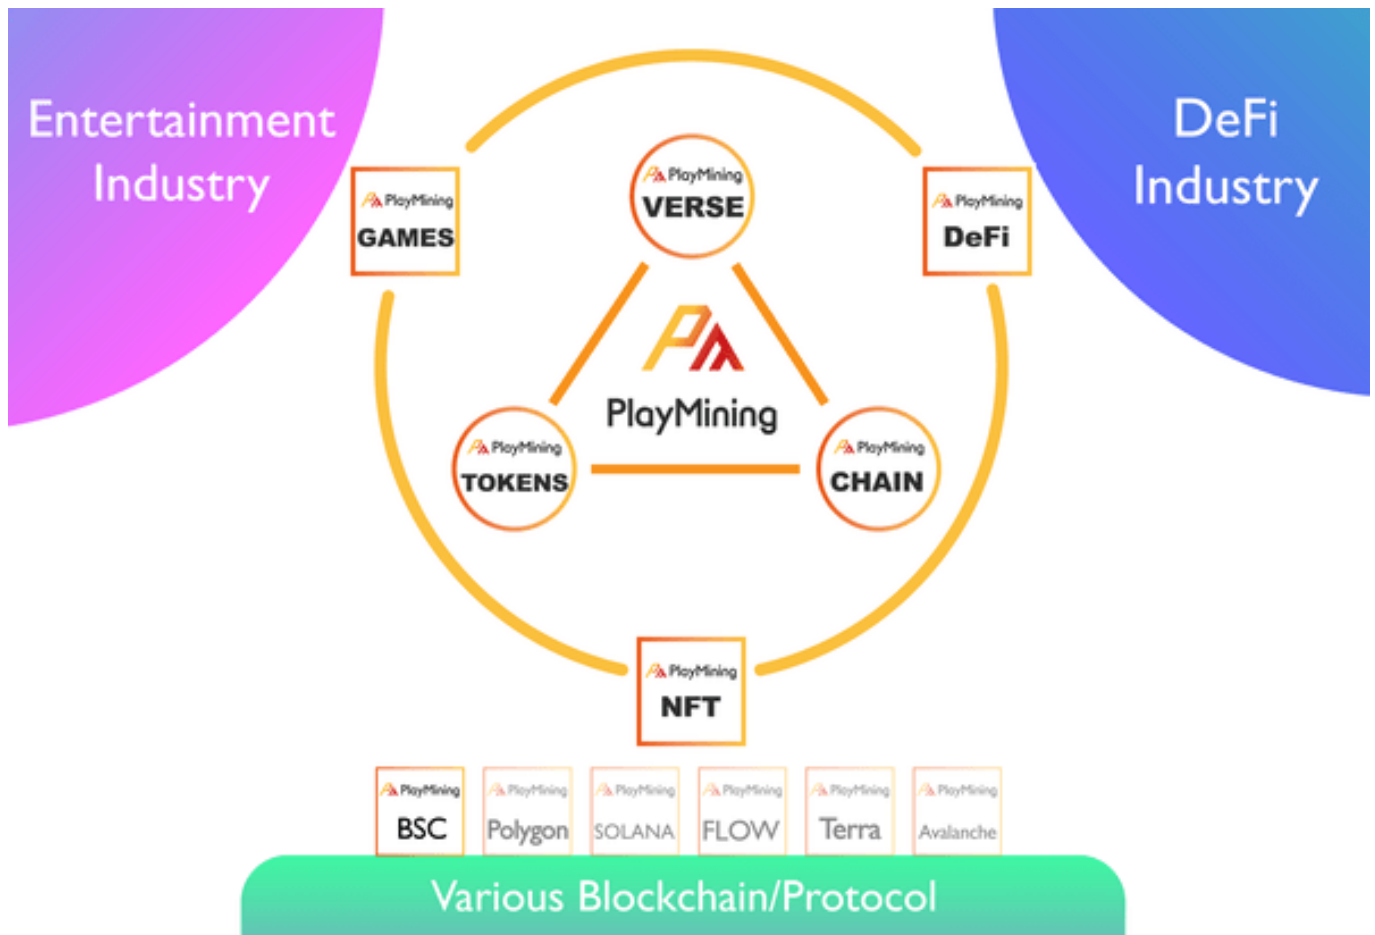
Entertainment Industry

DeFi Industry

PlayMining GAMES

PlayMining VERSE

PlayMining DeFi

PlayMining

PlayMining TOKENS

PlayMining CHAIN

PlayMining NFT

PlayMining BSC

PlayMining Polygon

PlayMining SOLANA

PlayMining FLOW

PlayMining Terra

PlayMining Avalanche

Various Blockchain/Protocol